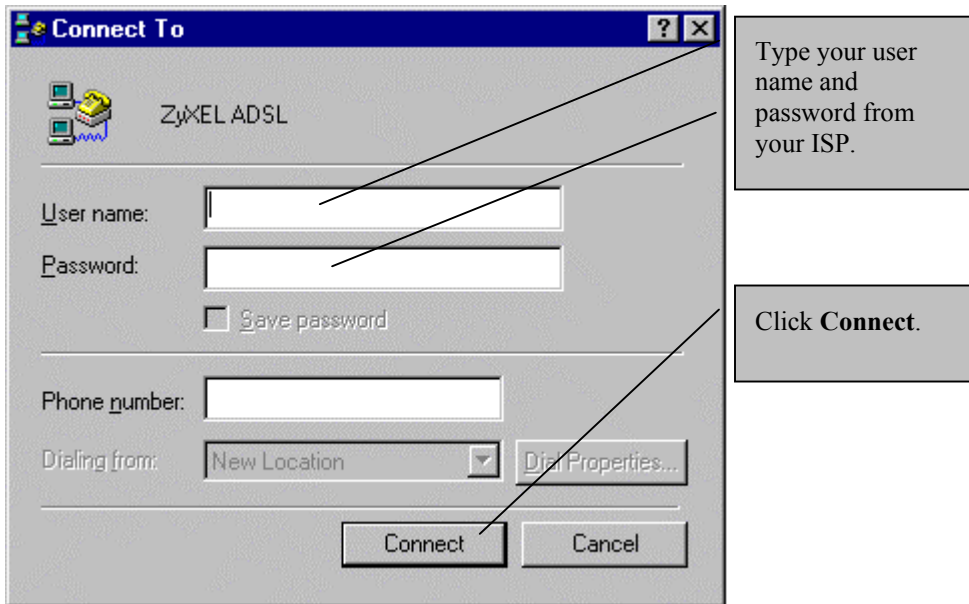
Connect To

?

ZyXEL ADSL

User name:

Password:

Save password

Phone number:

Dialing from: New Location

Dial Properties...

Connect

Cancel

Type your user name and password from your ISP.

Click **Connect**.